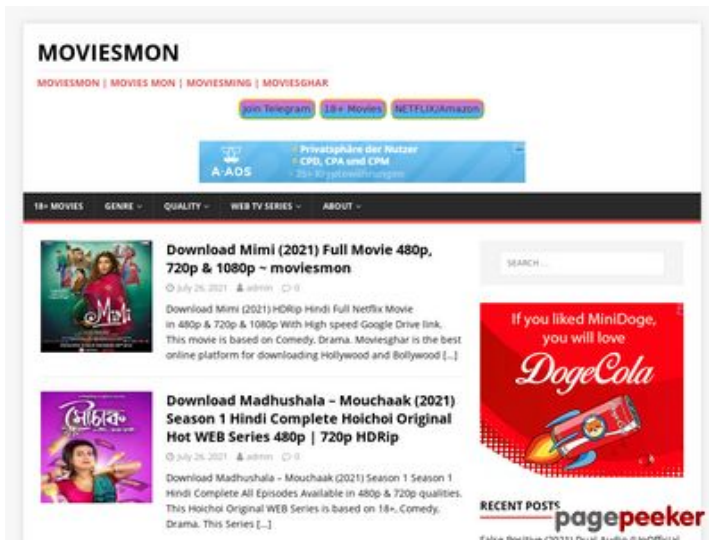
MOVIESMON

MOVIESMON | MOVIES MON | MOVIESMING | MOVIESGHAR

Join Telegram 18+ Movies NETFLIX/Amazon

A-ADS
Privatsphäre der Nutzer
CPD, CPA und CPM
20+ Kryptowährungen

18+ MOVIES GENRE QUALITY WEB TV SERIES ABOUT

Mimi

Download Mimi (2021) Full Movie 480p, 720p & 1080p ~ moviesmon

July 26, 2021 admin 0

Download Mimi (2021) HDRip Hindi Full Netflix Movie in 480p & 720p & 1080p With High speed Google Drive link. This movie is based on Comedy, Drama. Moviesghar is the best online platform for downloading Hollywood and Bollywood [...]

Download Madhushala – Mouchaak (2021) Season 1 Hindi Complete Hoichoi Original Hot WEB Series 480p | 720p HDRip

July 26, 2021 admin 0

Download Madhushala – Mouchaak (2021) Season 1 Season 1 Hindi Complete All Episodes Available in 480p & 720p qualities. This Hoichoi Original WEB Series is based on 18+, Comedy, Drama. This Series [...]

SEARCH ...

If you liked MiniDoge, you will love
DogeCola

RECENT POSTS

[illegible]

pagepeeker